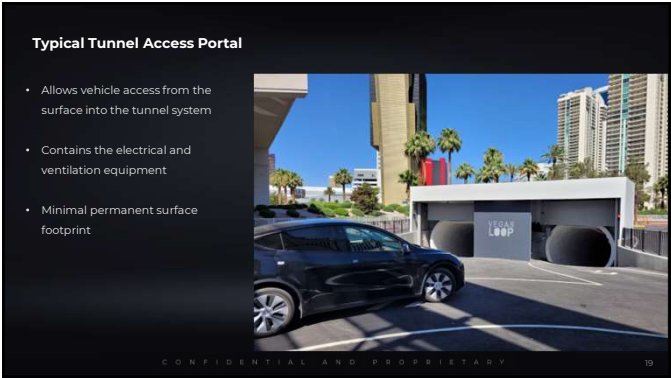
Typical Tunnel Access Portal

• Allows vehicle access from the surface into the tunnel system

• Contains the electrical and ventilation equipment

• Minimal permanent surface footprint

VEGAS LOOP

CONFIDENTIAL AND PROPRIETARY

19